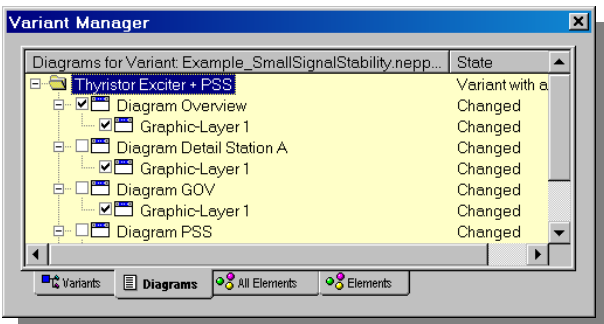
Variant Manager

| Diagrams for Variant: Example_SmallSignalStability.nepp... | State |
|---|---|
| Thyristor Exciter + PSS | Variant with a |
| Diagram Overview | Changed |
| Graphic-Layer 1 | Changed |
| Diagram Detail Station A | Changed |
| Graphic-Layer 1 | Changed |
| Diagram GOV | Changed |
| Graphic-Layer 1 | Changed |
| Diagram PSS | Changed |

Variants | Diagrams | All Elements | Elements